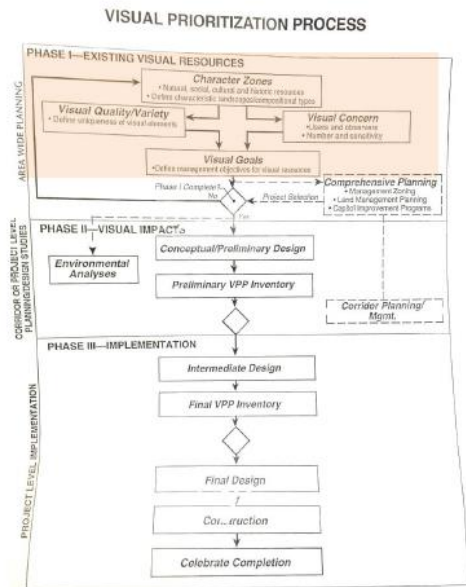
VISUAL PRIORITIZATION PROCESS

PHASE I—EXISTING VISUAL RESOURCES

AREA WIDE PLANNING

Character Zones
• Natural, social, cultural and historic resources
• Define characteristic landscape/compositional types

Visual Quality/Variety
• Define uniqueness of visual elements

Visual Concern
• Users and observers
• Number and sensitivity

Visual Goals
• Define management objectives for visual resources

Phase I Complete?
No
Yes

Project Selection

Comprehensive Planning
• Management Zoning
• Land Management Planning
• Capital Improvement Programs

CORRIDOR OR PROJECT LEVEL PLANNING/DESIGN STUDIES

PHASE II—VISUAL IMPACTS

Environmental Analyses

Conceptual/Preliminary Design

Preliminary VPP Inventory

Corridor Planning/ Mgmt.

PHASE III—IMPLEMENTATION

PROJECT LEVEL IMPLEMENTATION

Intermediate Design

Final VPP Inventory

Final Design

Co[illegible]ruction

Celebrate Completion